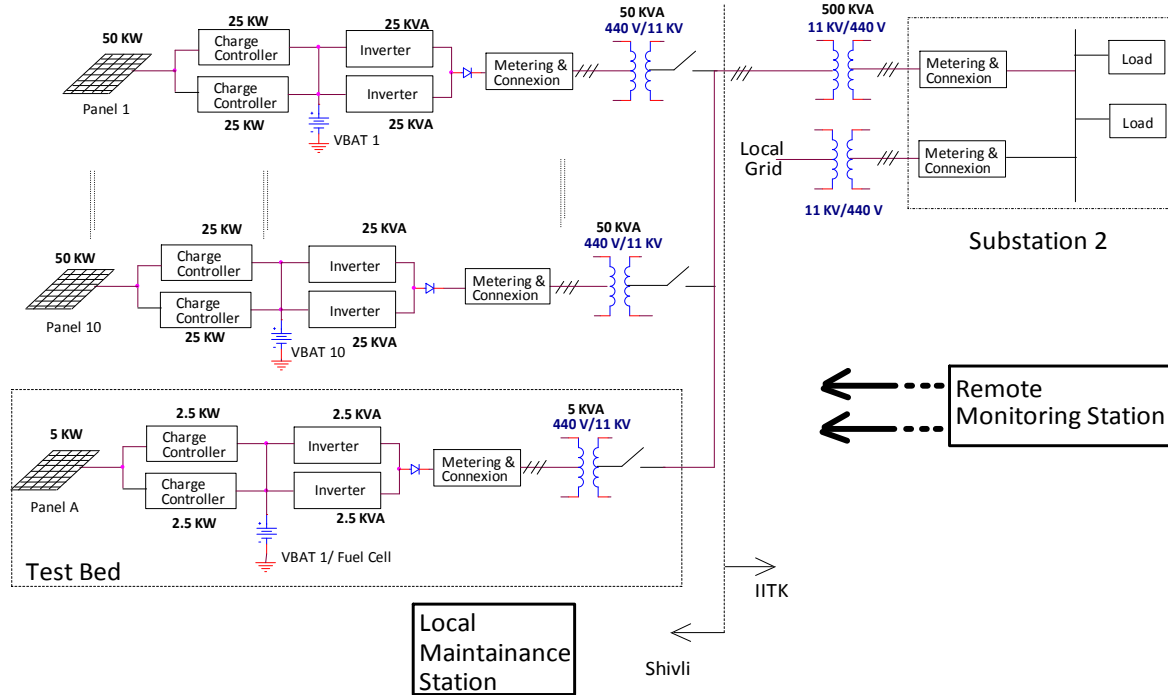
50 KW

Panel 1

25 KW
Charge Controller

Charge Controller
25 KW

VBAT 1

25 KVA
Inverter

Inverter
25 KVA

Metering & Connexion

50 KVA
440 V/11 KV

500 KVA
11 KV/440 V

Metering & Connexion

Load

Load

Local Grid

Metering & Connexion

11 KV/440 V

Substation 2

50 KW

Panel 10

25 KW
Charge Controller

Charge Controller
25 KW

VBAT 10

25 KVA
Inverter

Inverter
25 KVA

Metering & Connexion

50 KVA
440 V/11 KV

Remote Monitoring Station

5 KW

Panel A

2.5 KW
Charge Controller

Charge Controller
2.5 KW

VBAT 1/ Fuel Cell

2.5 KVA
Inverter

Inverter
2.5 KVA

Metering & Connexion

5 KVA
440 V/11 KV

Test Bed

IITK

Local Maintainance Station

Shivli